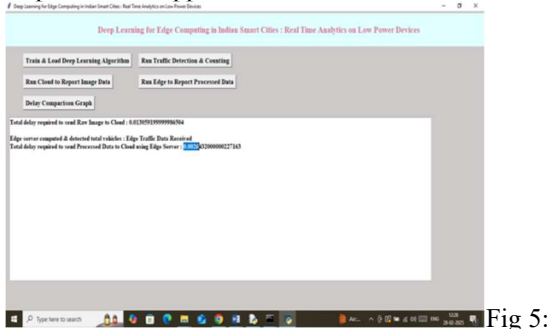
Deep Learning for Edge Computing in Indian Smart Cities : Real Time Analytics on Low Power Devices

Deep Learning for Edge Computing in Indian Smart Cities : Real Time Analytics on Low Power Devices

Train & Load Deep Learning Algorithm

Run Traffic Detection & Counting

Run Cloud to Report Image Data

Run Edge to Report Processed Data

Delay Comparison Graph

Total delay required to send Raw Image to Cloud : 0.013059199999986504

Edge server computed & detected total vehicles : Edge Traffic Data Received
Total delay required to send Processed Data to Cloud using Edge Server : 0.0026832000000227163

Type here to search

Fig 5: